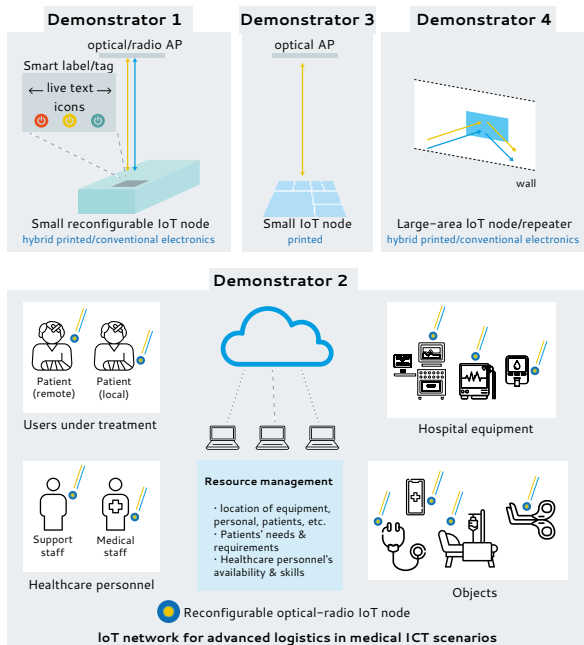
Demonstrator 1

optical/radio AP

Smart label/tag

← live text →

icons

Small reconfigurable IoT node

hybrid printed/conventional electronics

Demonstrator 3

optical AP

Small IoT node

printed

Demonstrator 4

wall

Large-area IoT node/repeater

hybrid printed/conventional electronics

Demonstrator 2

Patient (remote)

Patient (local)

Users under treatment

Hospital equipment

Resource management

· location of equipment, personal, patients, etc.
· Patients' needs & requirements
· Healthcare personnel's availability & skills

Support staff

Medical staff

Healthcare personnel

Objects

Reconfigurable optical-radio IoT node

IoT network for advanced logistics in medical ICT scenarios